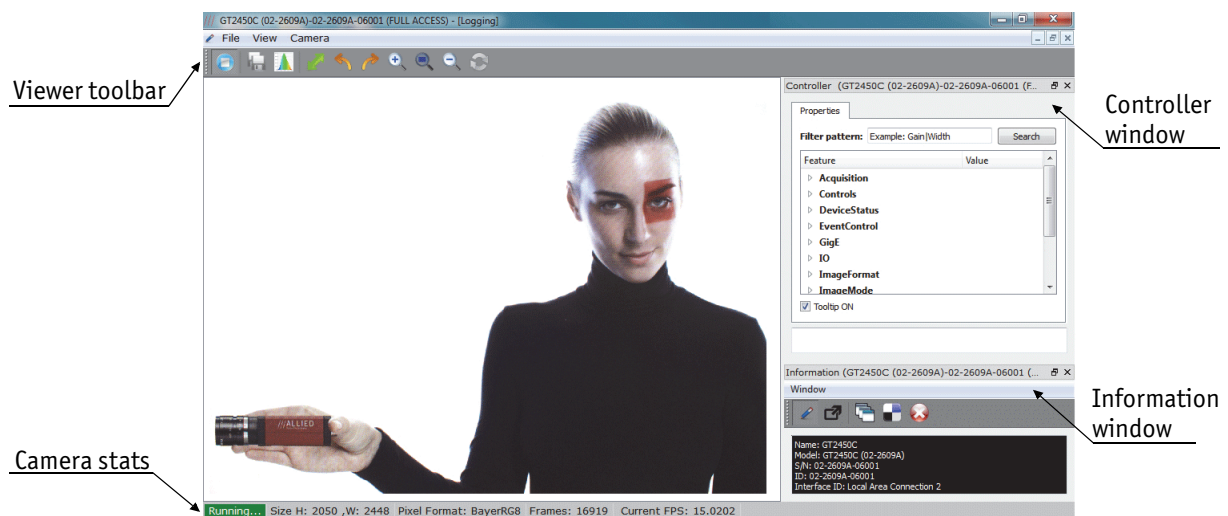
GT2450C (02-2609A)-02-2609A-06001 (FULL ACCESS) - [Logging]

File View Camera

Viewer toolbar

Controller (GT2450C (02-2609A)-02-2609A-06001 (F...

Controller window

Properties

Filter pattern: Example: Gain|Width Search

| Feature | Value |
|---|---|
| Acquisition | |
| Controls | |
| DeviceStatus | |
| EventControl | |
| GigE | |
| IO | |
| ImageFormat | |
| ImageMode | |

Tooltip ON

Information (GT2450C (02-2609A)-02-2609A-06001 (...

Window

Information window

Name: GT2450C
Model: GT2450C (02-2609A)
S/N: 02-2609A-06001
ID: 02-2609A-06001
Interface ID: Local Area Connection 2

///ALLIED

Camera stats

Running... Size H: 2050 ,W: 2448 Pixel Format: BayerRG8 Frames: 16919 Current FPS: 15.0202